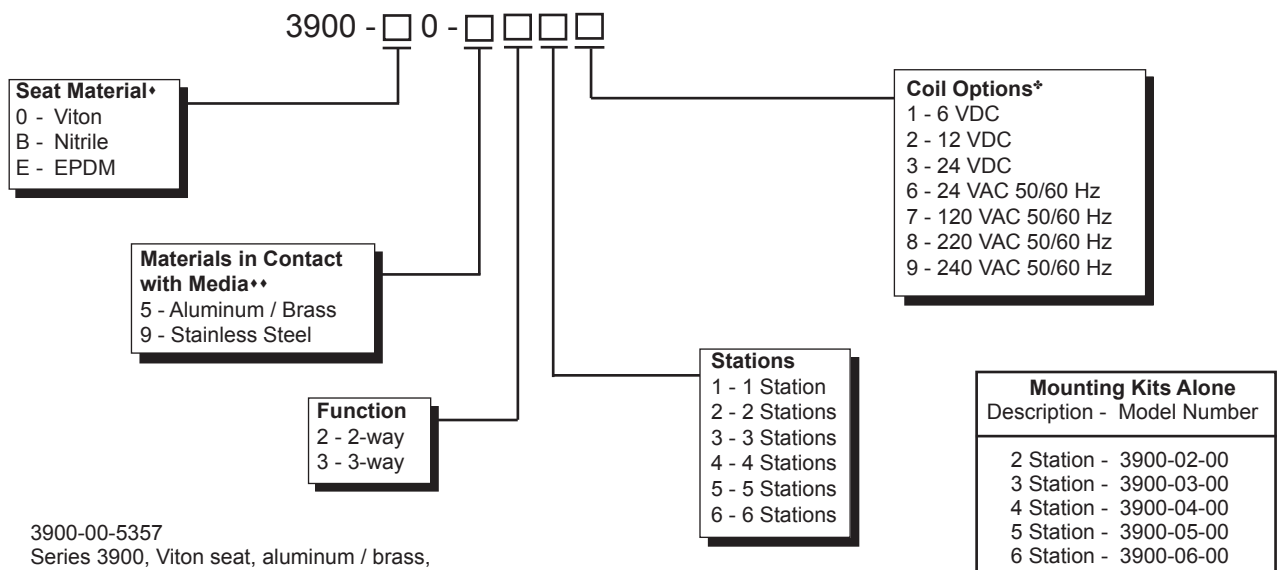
3900 - □ 0 - □ □ □ □

Seat Material♦
0 - Viton
B - Nitrile
E - EPDM

Materials in Contact with Media♦♦
5 - Aluminum / Brass
9 - Stainless Steel

Function
2 - 2-way
3 - 3-way

Stations
1 - 1 Station
2 - 2 Stations
3 - 3 Stations
4 - 4 Stations
5 - 5 Stations
6 - 6 Stations

Coil Options*
1 - 6 VDC
2 - 12 VDC
3 - 24 VDC
6 - 24 VAC 50/60 Hz
7 - 120 VAC 50/60 Hz
8 - 220 VAC 50/60 Hz
9 - 240 VAC 50/60 Hz

| Mounting Kits Alone<br>Description - Model Number |
|---|
| 2 Station - 3900-02-00<br>3 Station - 3900-03-00<br>4 Station - 3900-04-00<br>5 Station - 3900-05-00<br>6 Station - 3900-06-00 |

3900-00-5357
Series 3900, Viton seat, aluminum / brass,